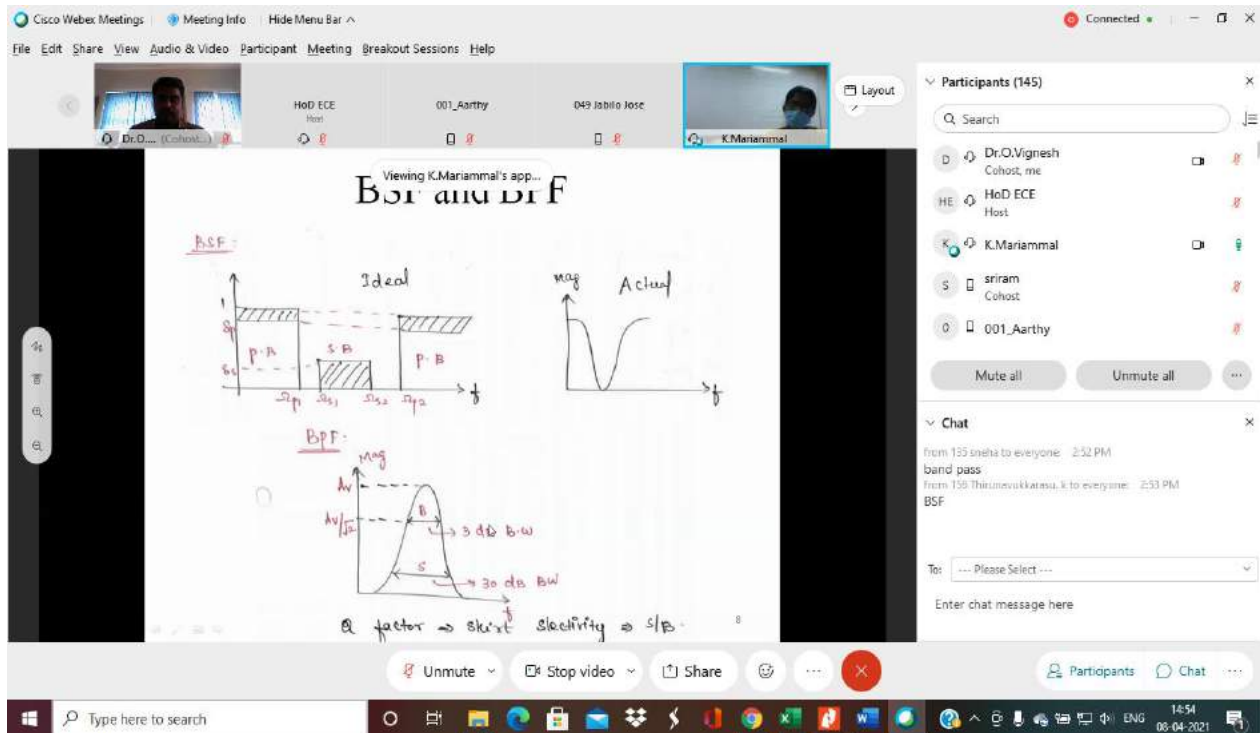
Cisco Webex Meetings | Meeting Info | Hide Menu Bar ^

Connected

File Edit Share View Audio & Video Participant Meeting Breakout Sessions Help

Dr.O... (Cohost...)

HoD ECE
Host

001_Aarthy

049 Jabilo Jose

K.Mariammal

Layout

Viewing K.Mariammal's app...

BSF and BPF

BSF:

Ideal

Sp

P.B

S.B

P.B

Ss

$\Omega_{p1}$ $\Omega_{s1}$ $\Omega_{s2}$ $\Omega_{p2}$ f

mag

Actual

f

BPF:

Mag

Av

$Av/\sqrt{2}$

B

3 dB B.W

S

30 dB BW

f

Q factor ⇒ Skirt Selectivity ⇒ S/B

8

Participants (145)

Search

Dr.O.Vignesh
Cohost, me

HoD ECE
Host

K.Mariammal

sriram
Cohost

001_Aarthy

Mute all

Unmute all

Chat

from 135 sneha to everyone 2:52 PM
band pass
from 156 Thirunavukkarasu. k to everyone 2:53 PM
BSF

To: --- Please Select ---

Enter chat message here

Unmute

Stop video

Share

Participants

Chat

Type here to search

ENG

14:54
08-04-2021